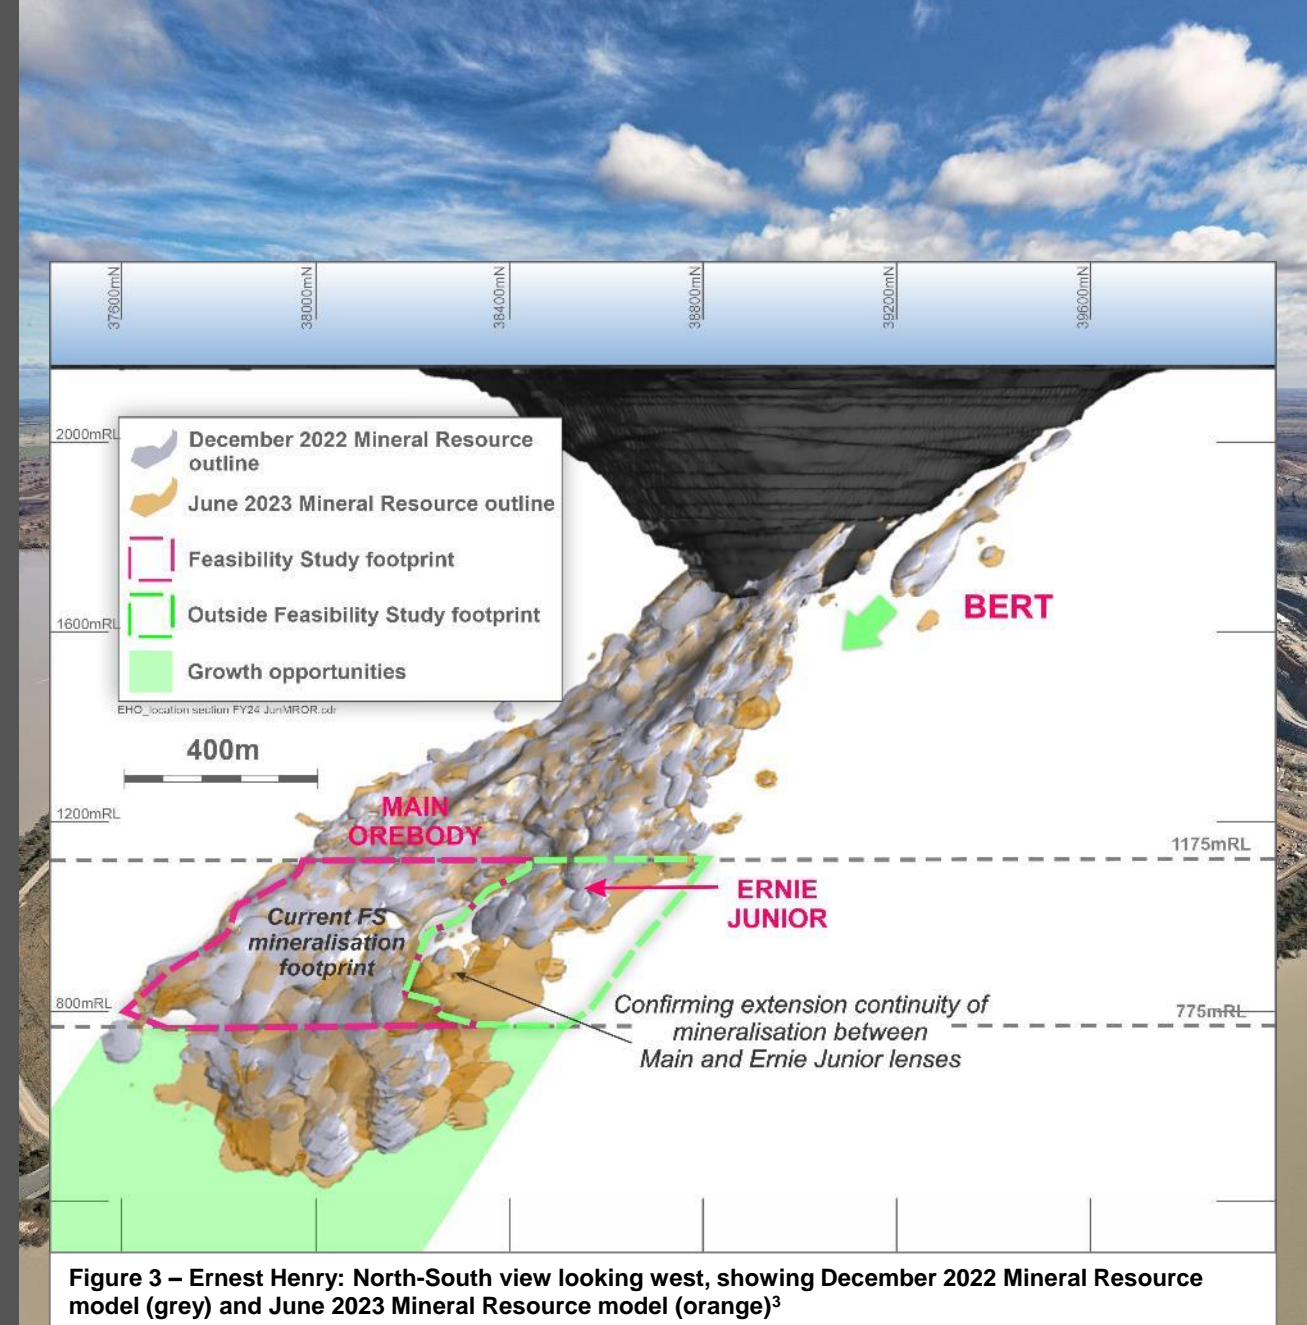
37600mN
38000mN
38400mN
38800mN
39200mN
39600mN

2000mRL
1600mRL
1200mRL
800mRL

December 2022 Mineral Resource outline
June 2023 Mineral Resource outline
Feasibility Study footprint
Outside Feasibility Study footprint
Growth opportunities

EHO_location section FY24 JunMROR.cdr

400m

BERT

MAIN OREBODY

1175mRL

ERNIE JUNIOR

Current FS mineralisation footprint

Confirming extension continuity of mineralisation between Main and Ernie Junior lenses

775mRL

Figure 3 – Ernest Henry: North-South view looking west, showing December 2022 Mineral Resource model (grey) and June 2023 Mineral Resource model (orange)$^3$